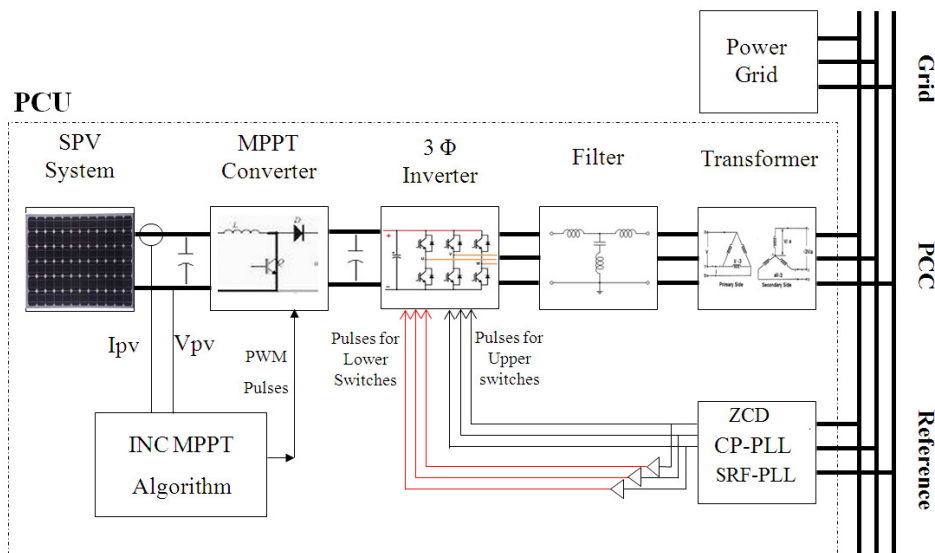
Power Grid

Grid

PCU

SPV System

MPPT Converter

3 Φ Inverter

Filter

Transformer

PCC

Primary Side

Secondary Side

Ipv

Vpv

PWM Pulses

Pulses for Lower Switches

Pulses for Upper switches

INC MPPT Algorithm

ZCD

CP-PLL

SRF-PLL

Reference